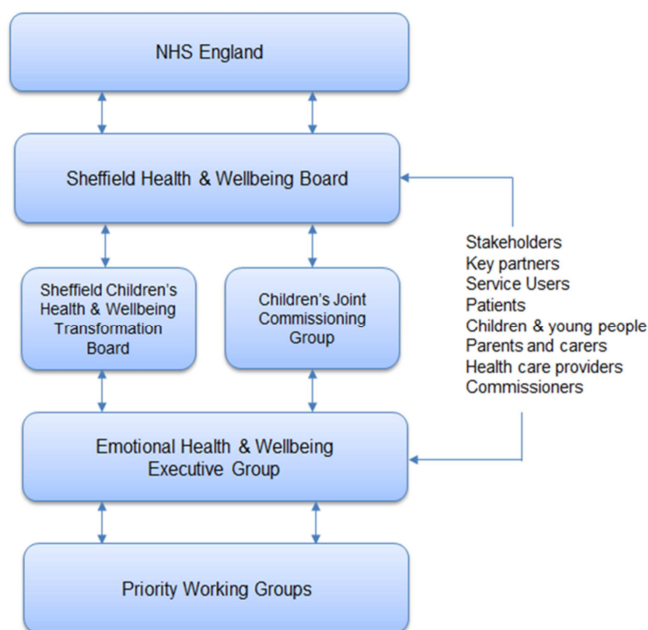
NHS England

Sheffield Health & Wellbeing Board

Sheffield Children's Health & Wellbeing Transformation Board

Children's Joint Commissioning Group

Stakeholders
Key partners
Service Users
Patients
Children & young people
Parents and carers
Health care providers
Commissioners

Emotional Health & Wellbeing Executive Group

Priority Working Groups